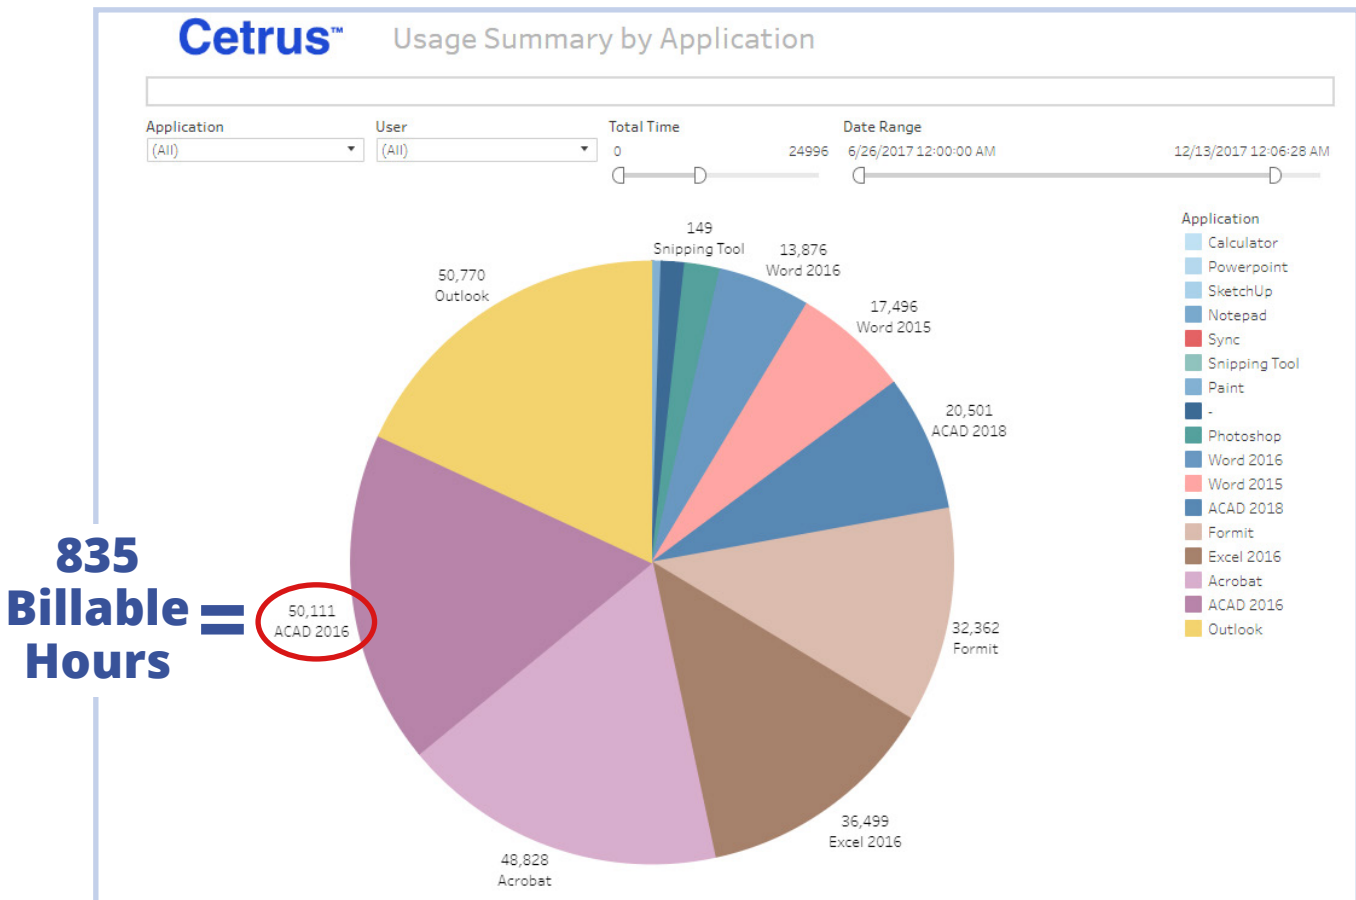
Cetrus™ Usage Summary by Application

Application
(All)

User
(All)

Total Time
0
24996

Date Range
6/26/2017 12:00:00 AM
12/13/2017 12:06:28 AM

149
Snipping Tool

13,876
Word 2016

50,770
Outlook

17,496
Word 2015

20,501
ACAD 2018

32,362
Formit

36,499
Excel 2016

48,828
Acrobat

50,111
ACAD 2016

835
Billable
Hours
=

Application
Calculator
Powerpoint
SketchUp
Notepad
Sync
Snipping Tool
Paint
-
Photoshop
Word 2016
Word 2015
ACAD 2018
Formit
Excel 2016
Acrobat
ACAD 2016
Outlook